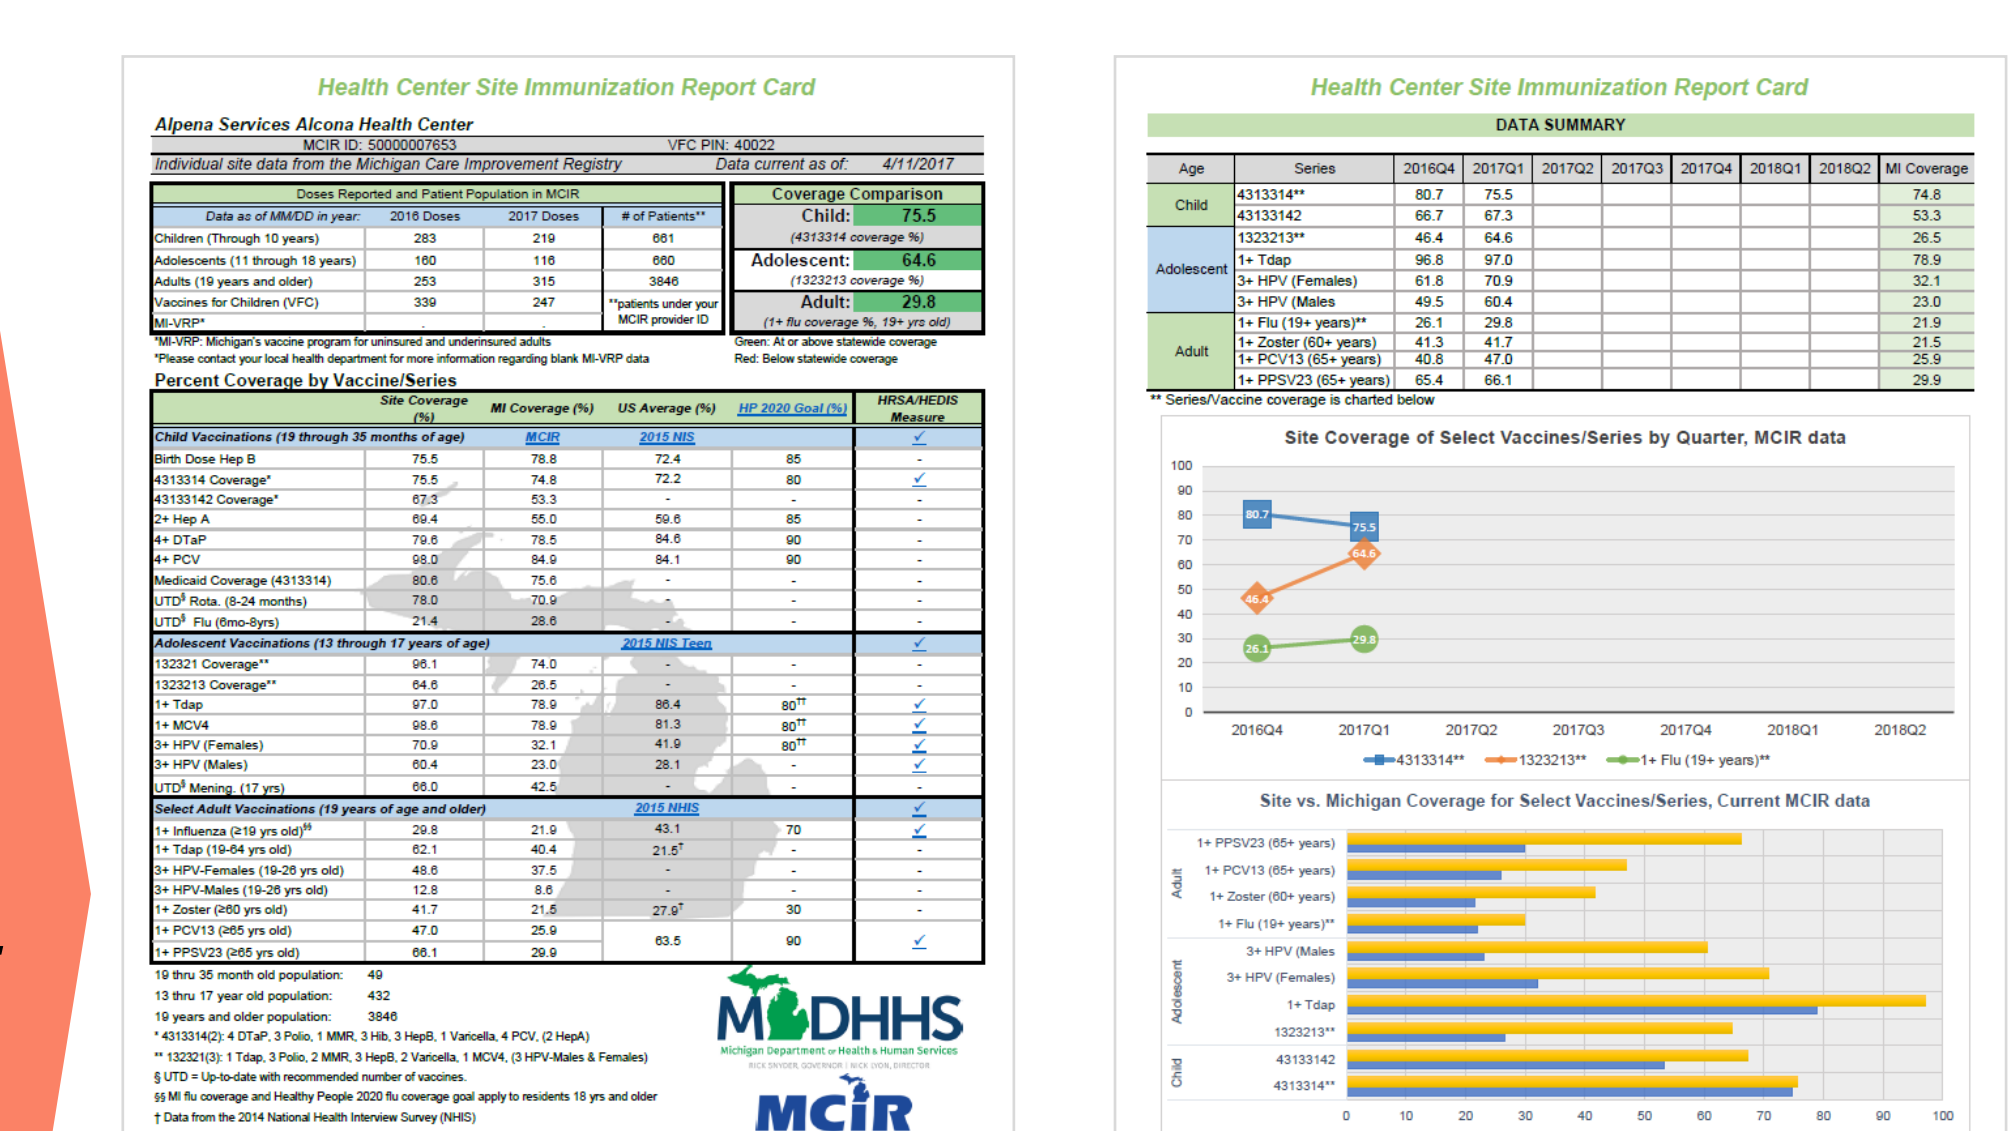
Health Center Site Immunization Report Card

Alpena Services Alcona Health Center

MCIR ID: 50000007653 VFC PIN: 40022

Individual site data from the Michigan Care Improvement Registry Data current as of: 4/11/2017

Doses Reported and Patient Population in MCIR

| Data as of MM/DD in year: | 2016 Doses | 2017 Doses | # of Patients** |
|---|---|---|---|
| Children (Through 10 years) | 283 | 219 | 661 |
| Adolescents (11 through 18 years) | 160 | 116 | 660 |
| Adults (19 years and older) | 253 | 315 | 3846 |
| Vaccines for Children (VFC) | 339 | 247 | **patients under your MCIR provider ID |
| MI-VRP* | - | - | |

*MI-VRP: Michigan's vaccine program for uninsured and underinsured adults
*Please contact your local health department for more information regarding blank MI-VRP data

Coverage Comparison
Child: 75.5
(4313314 coverage %)
Adolescent: 64.6
(1323213 coverage %)
Adult: 29.8
(1+ flu coverage %, 19+ yrs old)
Green: At or above statewide coverage
Red: Below statewide coverage

Percent Coverage by Vaccine/Series

| | Site Coverage (%) | MI Coverage (%) | US Average (%) | HP 2020 Goal (%) | HRSA/HEDIS Measure |
|---|---|---|---|---|---|
| Child Vaccinations (19 through 35 months of age) | | MCIR | 2015 NIS | | ✓ |
| Birth Dose Hep B | 75.5 | 78.8 | 72.4 | 85 | - |
| 4313314 Coverage* | 75.5 | 74.8 | 72.2 | 80 | ✓ |
| 43133142 Coverage* | 67.3 | 53.3 | - | - | - |
| 2+ Hep A | 69.4 | 55.0 | 59.6 | 85 | - |
| 4+ DTaP | 79.6 | 78.5 | 84.6 | 90 | - |
| 4+ PCV | 98.0 | 84.9 | 84.1 | 90 | - |
| Medicaid Coverage (4313314) | 80.6 | 75.6 | - | - | - |
| UTD§ Rota. (8-24 months) | 78.0 | 70.9 | - | - | - |
| UTD§ Flu (6mo-8yrs) | 21.4 | 28.6 | - | - | - |
| Adolescent Vaccinations (13 through 17 years of age) | | | 2015 NIS Teen | | ✓ |
| 132321 Coverage** | 96.1 | 74.0 | - | - | - |
| 1323213 Coverage** | 64.6 | 26.5 | - | - | - |
| 1+ Tdap | 97.0 | 78.9 | 86.4 | 80†† | ✓ |
| 1+ MCV4 | 98.6 | 78.9 | 81.3 | 80†† | ✓ |
| 3+ HPV (Females) | 70.9 | 32.1 | 41.9 | 80†† | ✓ |
| 3+ HPV (Males) | 60.4 | 23.0 | 28.1 | - | ✓ |
| UTD§ Mening. (17 yrs) | 66.0 | 42.5 | - | - | - |
| Select Adult Vaccinations (19 years of age and older) | | | 2015 NHIS | | ✓ |
| 1+ Influenza (≥19 yrs old)§§ | 29.8 | 21.9 | 43.1 | 70 | ✓ |
| 1+ Tdap (19-64 yrs old) | 62.1 | 40.4 | 21.5† | - | - |
| 3+ HPV-Females (19-26 yrs old) | 48.6 | 37.5 | - | - | - |
| 3+ HPV-Males (19-26 yrs old) | 12.8 | 8.6 | - | - | - |
| 1+ Zoster (≥60 yrs old) | 41.7 | 21.5 | 27.9† | 30 | - |
| 1+ PCV13 (≥65 yrs old) | 47.0 | 25.9 | 63.5 | 90 | ✓ |
| 1+ PPSV23 (≥65 yrs old) | 66.1 | 29.9 | | | |

19 thru 35 month old population: 49
13 thru 17 year old population: 432
19 years and older population: 3846
* 4313314(2): 4 DTaP, 3 Polio, 1 MMR, 3 Hib, 3 HepB, 1 Varicella, 4 PCV, (2 HepA)
** 132321(3): 1 Tdap, 3 Polio, 2 MMR, 3 HepB, 2 Varicella, 1 MCV4, (3 HPV-Males & Females)
§ UTD = Up-to-date with recommended number of vaccines.
§§ MI flu coverage and Healthy People 2020 flu coverage goal apply to residents 18 yrs and older
† Data from the 2014 National Health Interview Survey (NHIS)

MDHHS
Michigan Department of Health & Human Services
RICK SNYDER, GOVERNOR | NICK LYON, DIRECTOR
MCIR

Health Center Site Immunization Report Card

DATA SUMMARY

| Age | Series | 2016Q4 | 2017Q1 | 2017Q2 | 2017Q3 | 2017Q4 | 2018Q1 | 2018Q2 | MI Coverage |
|---|---|---|---|---|---|---|---|---|---|
| Child | 4313314** | 80.7 | 75.5 | | | | | | 74.8 |
| | 43133142 | 66.7 | 67.3 | | | | | | 53.3 |
| Adolescent | 1323213** | 46.4 | 64.6 | | | | | | 26.5 |
| | 1+ Tdap | 96.8 | 97.0 | | | | | | 78.9 |
| | 3+ HPV (Females) | 61.8 | 70.9 | | | | | | 32.1 |
| | 3+ HPV (Males | 49.5 | 60.4 | | | | | | 23.0 |
| Adult | 1+ Flu (19+ years)** | 26.1 | 29.8 | | | | | | 21.9 |
| | 1+ Zoster (60+ years) | 41.3 | 41.7 | | | | | | 21.5 |
| | 1+ PCV13 (65+ years) | 40.8 | 47.0 | | | | | | 25.9 |
| | 1+ PPSV23 (65+ years) | 65.4 | 66.1 | | | | | | 29.9 |

** Series/Vaccine coverage is charted below

Site Coverage of Select Vaccines/Series by Quarter, MCIR data

100 90 80 70 60 50 40 30 20 10 0
80.7 75.5 64.6 46.4 26.1 29.8
2016Q4 2017Q1 2017Q2 2017Q3 2017Q4 2018Q1 2018Q2
4313314** 1323213** 1+ Flu (19+ years)**

Site vs. Michigan Coverage for Select Vaccines/Series, Current MCIR data

Adult: 1+ PPSV23 (65+ years), 1+ PCV13 (65+ years), 1+ Zoster (60+ years), 1+ Flu (19+ years)**
Adolescent: 3+ HPV (Males, 3+ HPV (Females), 1+ Tdap, 1323213**
Child: 43133142, 4313314**
0 10 20 30 40 50 60 70 80 90 100